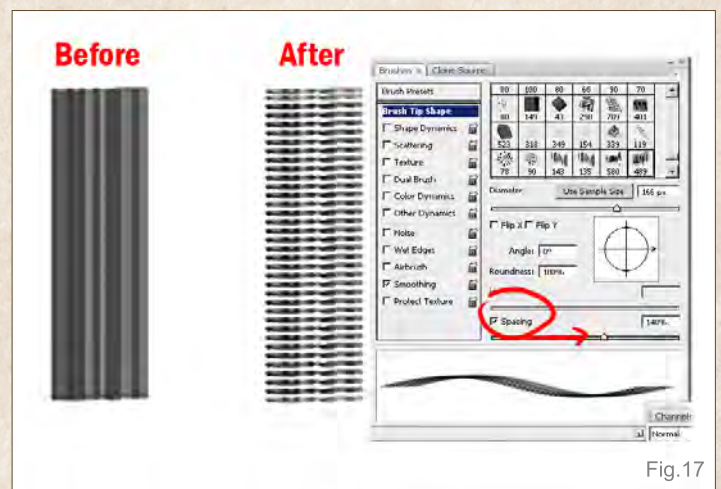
Before

After

Brushes × | Clone Source

Brush Presets

Brush Tip Shape

Shape Dynamics

Scattering

Texture

Dual Brush

Color Dynamics

Other Dynamics

Noise

Wet Edges

Airbrush

Smoothing

Protect Texture

| 90 | 100 | 80 | 60 | 90 | 70 |
|---|---|---|---|---|---|
| 80 | 149 | 43 | 290 | 709 | 401 |
| 523 | 318 | 349 | 154 | 339 | 119 |
| 78 | 90 | 143 | 135 | 580 | 489 |

Diameter

Use Sample Size

166 px

Flip X Flip Y

Angle: 0°

Roundness: 100%

Spacing

140%

Channels

Normal

Fig.17